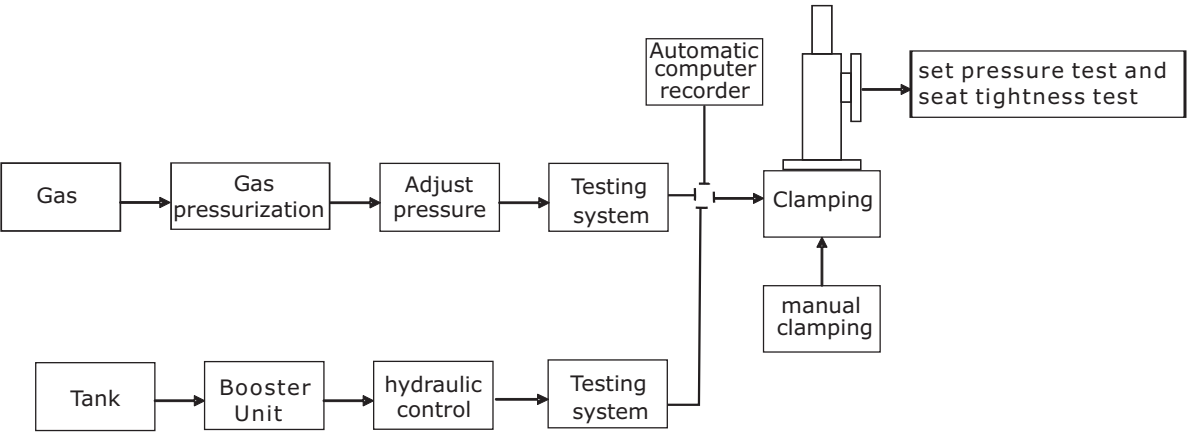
Automatic computer recorder

set pressure test and seat tightness test

Gas

Gas pressurization

Adjust pressure

Testing system

Clamping

manual clamping

Tank

Booster Unit

hydraulic control

Testing system